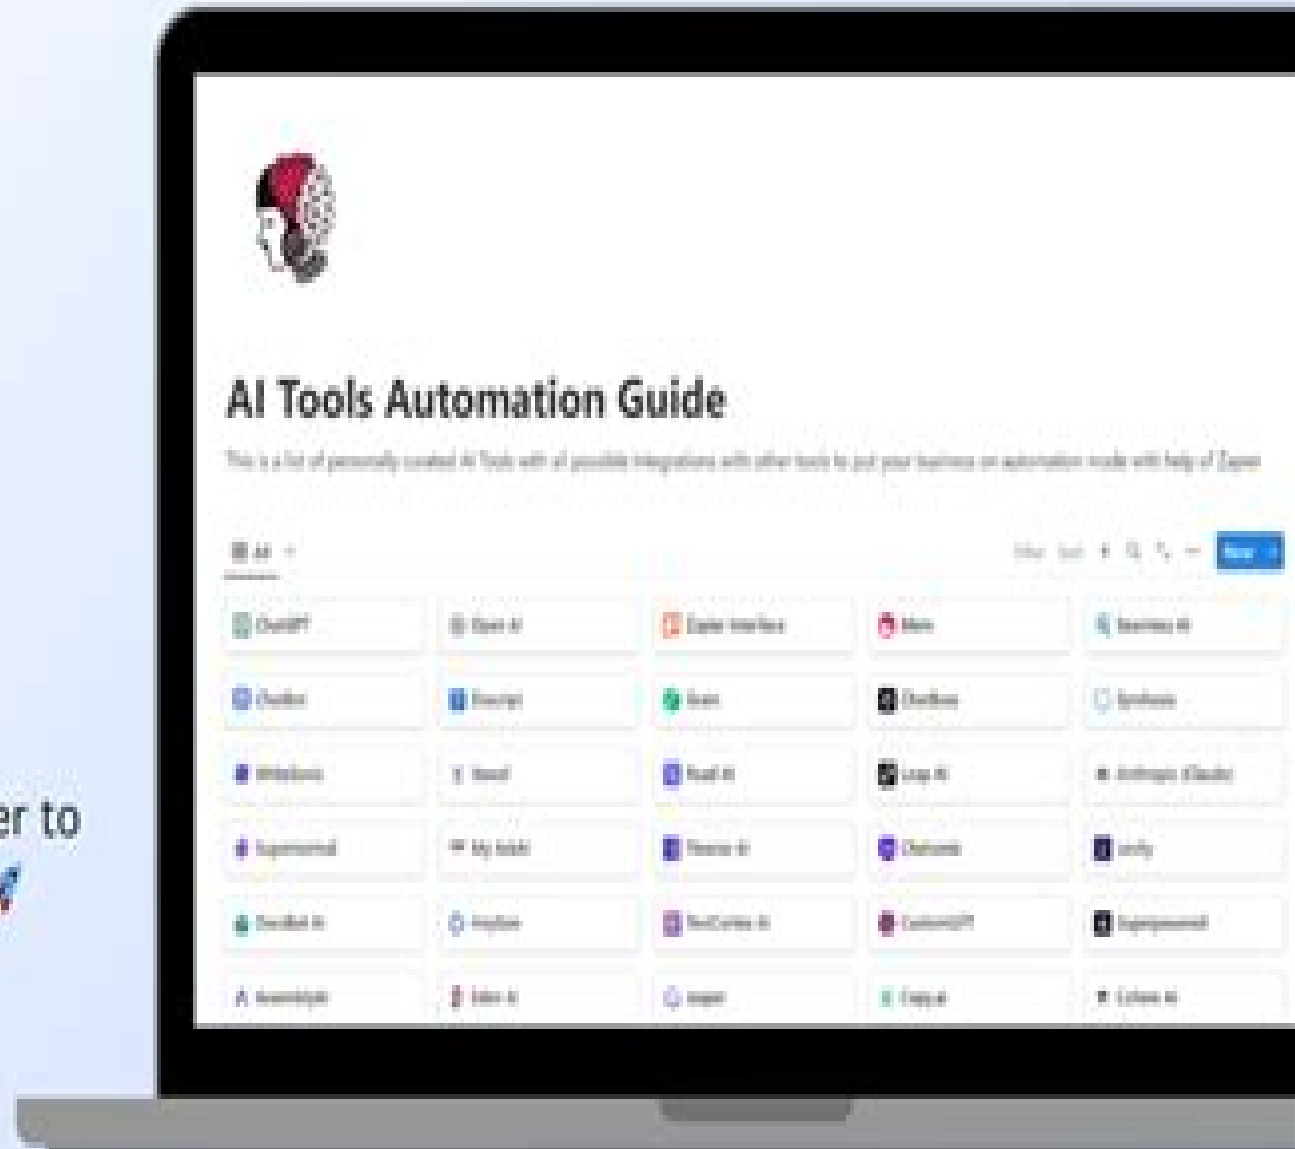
er to

AI Tools Automation Guide

This is a list of personally curated AI Tools with all possible integrations with other tools to put your business on automation mode with help of Zapier

All

Filter Sort New

| | | | | |
|---|---|---|---|---|
| ChatGPT | Open AI | Zapier Interfaces | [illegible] | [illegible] AI |
| Chatbot | Descript | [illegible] | Chatbase | Synthesia |
| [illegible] | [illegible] | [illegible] AI | Loop AI | Anthropic (Claude) |
| Supernormal | My AskAI | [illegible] AI | Chatsonic | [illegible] |
| DocsBot AI | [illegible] | TextCortex AI | CustomGPT | Superpowered |
| AssemblyAI | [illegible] AI | Jasper | Copy.ai | Cohere AI |